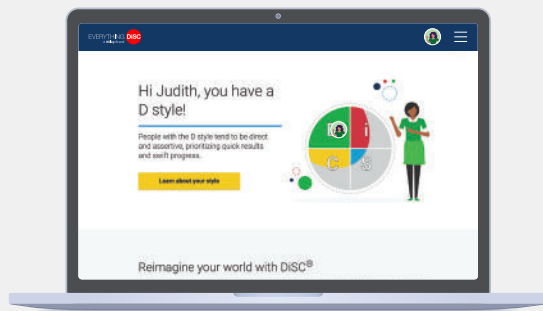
EVERYTHING DiSC

Hi Judith, you have a D style!

People with the D style tend to be direct and assertive, prioritizing quick results and swift progress.

Learn about your style

D i C S

Reimagine your world with DiSC®